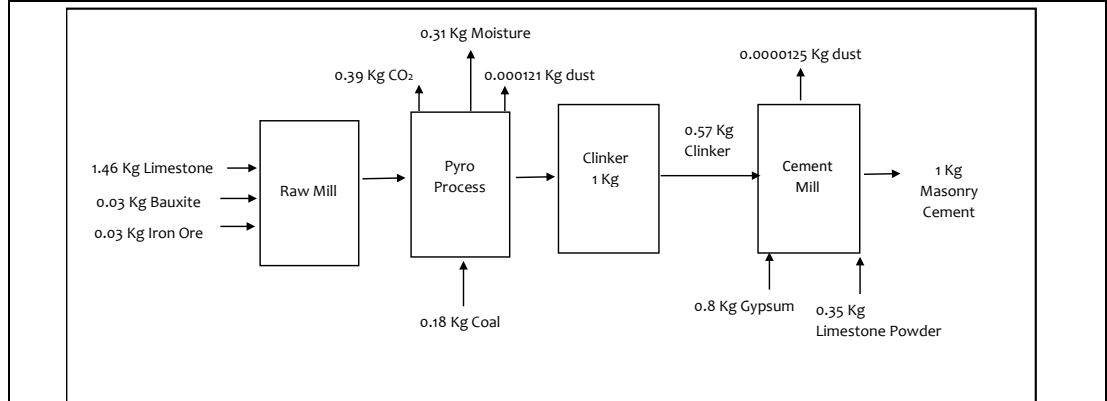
0.31 Kg Moisture

0.39 Kg $CO_2$

0.000121 Kg dust

0.0000125 Kg dust

1.46 Kg Limestone

0.03 Kg Bauxite

0.03 Kg Iron Ore

Raw Mill

Pyro Process

Clinker 1 Kg

0.57 Kg Clinker

Cement Mill

1 Kg Masonry Cement

0.18 Kg Coal

0.8 Kg Gypsum

0.35 Kg Limestone Powder